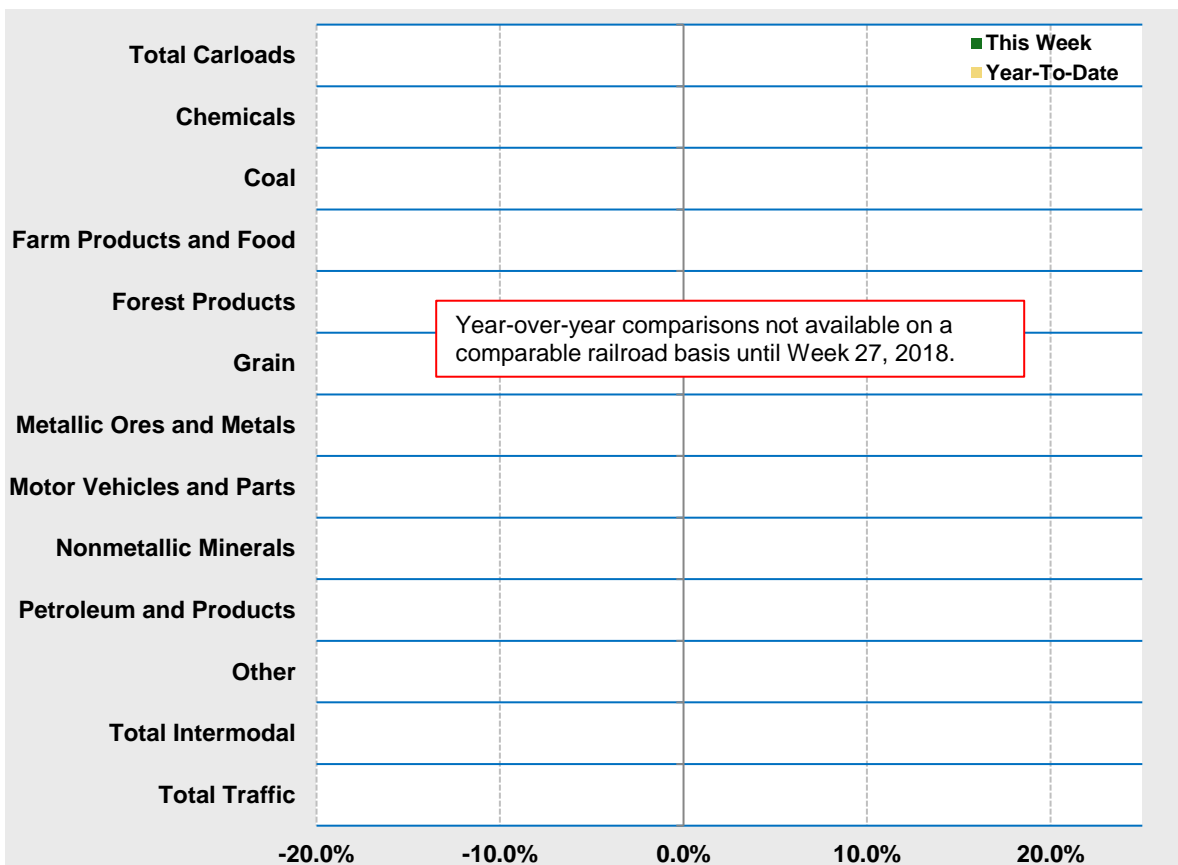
This Week
Year-To-Date

Total Carloads
Chemicals
Coal
Farm Products and Food
Forest Products
Grain
Metallic Ores and Metals
Motor Vehicles and Parts
Nonmetallic Minerals
Petroleum and Products
Other
Total Intermodal
Total Traffic

Year-over-year comparisons not available on a comparable railroad basis until Week 27, 2018.

-20.0% -10.0% 0.0% 10.0% 20.0%